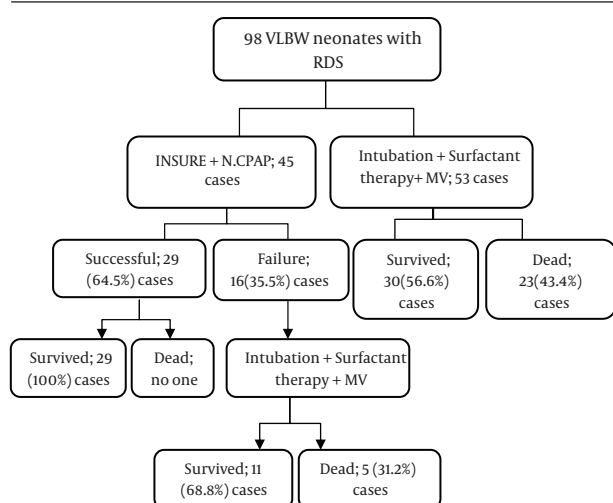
98 VLBW neonates with RDS

INSURE + N.CPAP; 45 cases

Intubation + Surfactant therapy+ MV; 53 cases

Successful; 29 (64.5%) cases

Failure; 16(35.5%) cases

Survived; 30(56.6%) cases

Dead; 23(43.4%) cases

Survived; 29 (100%) cases

Dead; no one

Intubation + Surfactant therapy + MV

Survived; 11 (68.8%) cases

Dead; 5 (31.2%) cases